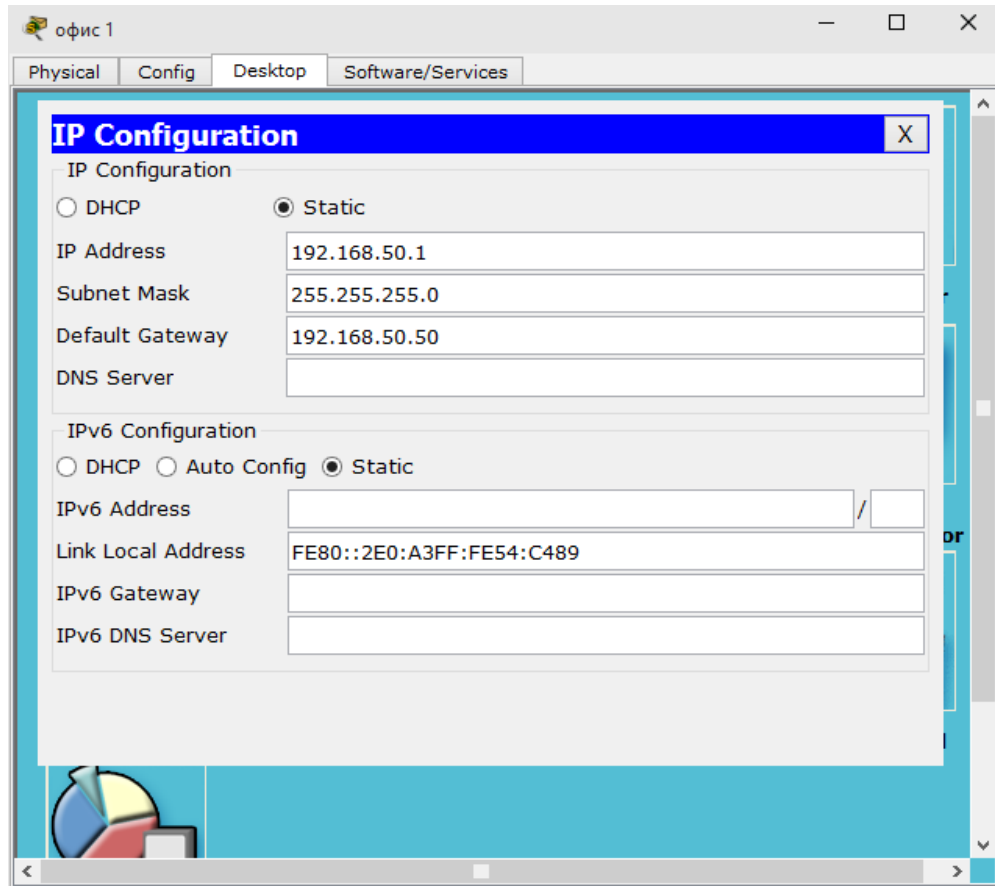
офис 1

Physical Config Desktop Software/Services

IP Configuration X

IP Configuration

DHCP Static

| IP Address | 192.168.50.1 |
|---|---|
| Subnet Mask | 255.255.255.0 |
| Default Gateway | 192.168.50.50 |
| DNS Server | |

IPv6 Configuration

DHCP Auto Config Static

| IPv6 Address | / |
|---|---|
| Link Local Address | FE80::2E0:A3FF:FE54:C489 |
| IPv6 Gateway | |
| IPv6 DNS Server | |

r

or